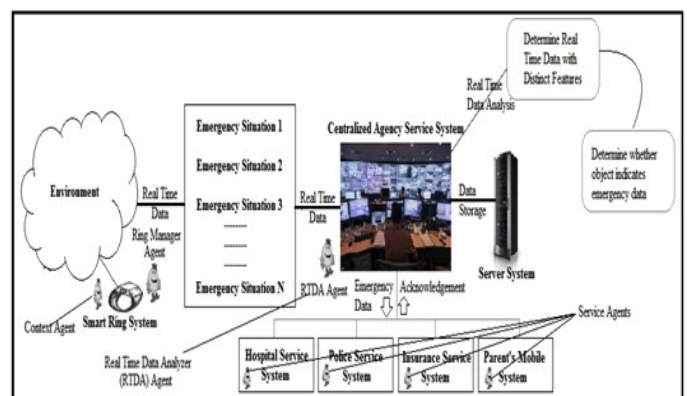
Determine Real Time Data with Distinct Features

Real Time Data Analysis

Determine whether object indicates emergency data

Environment

Real Time Data

Ring Manager Agent

Emergency Situation 1

Emergency Situation 2

Emergency Situation 3

--------

--------

--------

Emergency Situation N

Centralized Agency Service System

Real Time Data

Data Storage

Server System

RTDA Agent

Emergency Data

Acknowledgement

Context Agent

Smart Ring System

Service Agents

Real Time Data Analyzer (RTDA) Agent

Hospital Service System

Police Service System

Insurance Service System

Parent's Mobile System